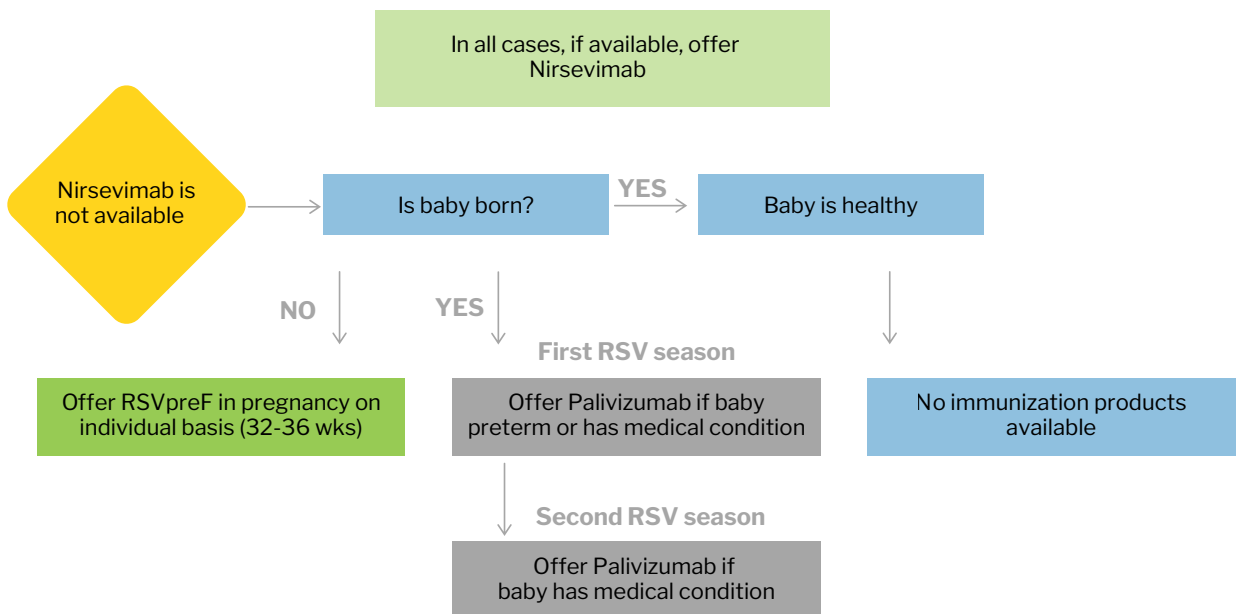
In all cases, if available, offer Nirsevimab

Nirsevimab is not available

Is baby born?

YES

Baby is healthy

NO

YES

First RSV season

Offer RSVpreF in pregnancy on individual basis (32-36 wks)

Offer Palivizumab if baby preterm or has medical condition

No immunization products available

Second RSV season

Offer Palivizumab if baby has medical condition